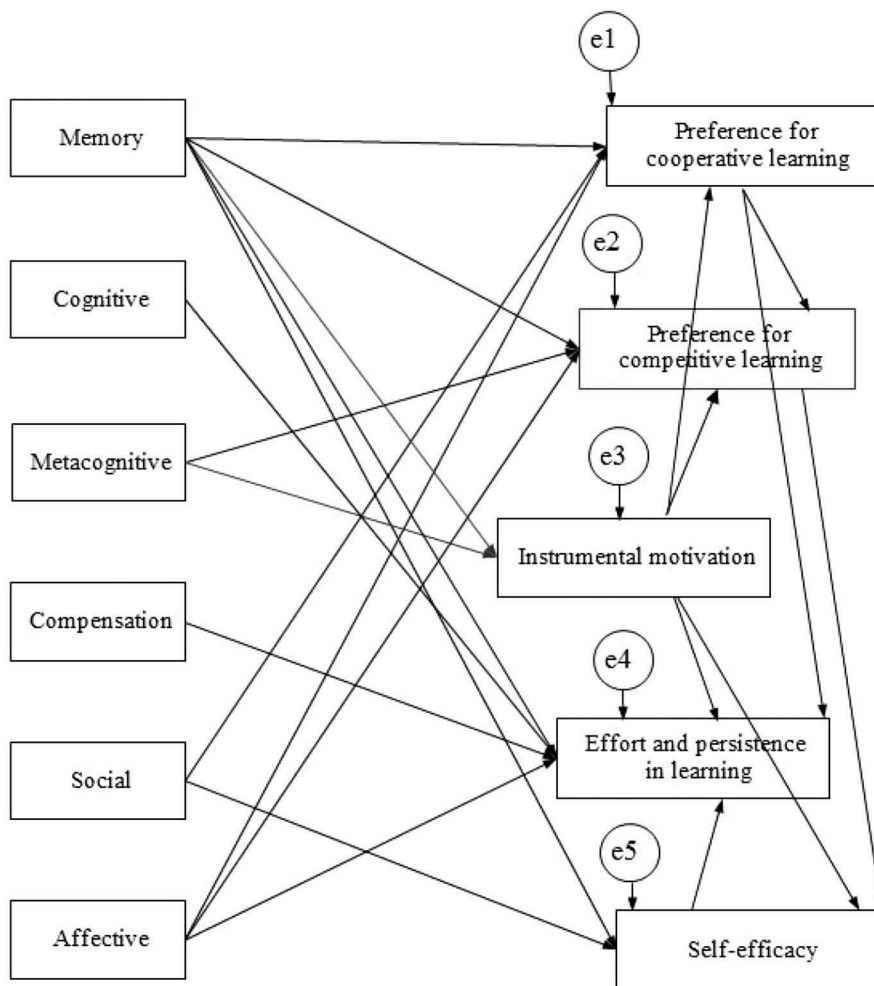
e1

Memory

Preference for cooperative learning

e2

Cognitive

Preference for competitive learning

Metacognitive

e3

Instrumental motivation

Compensation

e4

Effort and persistence in learning

Social

e5

Affective

Self-efficacy